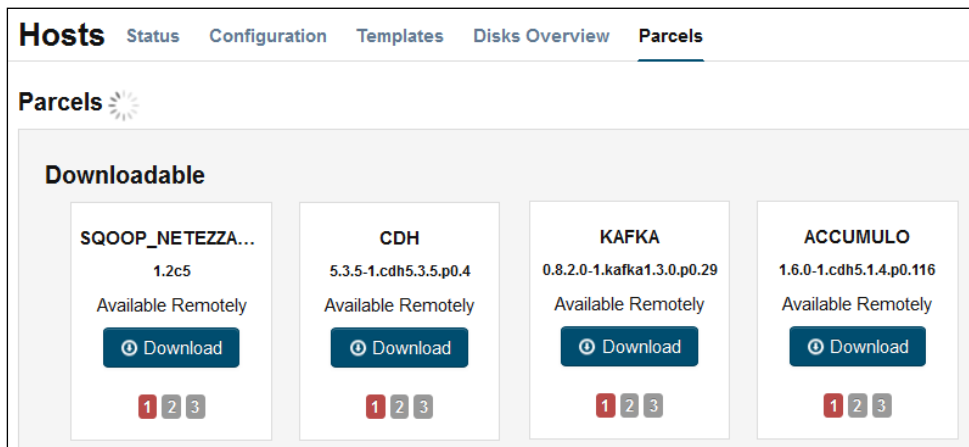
Hosts Status Configuration Templates Disks Overview Parcels

Parcels

Downloadable

SQOOP_NETEZZA...
1.2c5
Available Remotely
Download
1 2 3

CDH
5.3.5-1.cdh5.3.5.p0.4
Available Remotely
Download
1 2 3

KAFKA
0.8.2.0-1.kafka1.3.0.p0.29
Available Remotely
Download
1 2 3

ACCUMULO
1.6.0-1.cdh5.1.4.p0.116
Available Remotely
Download
1 2 3